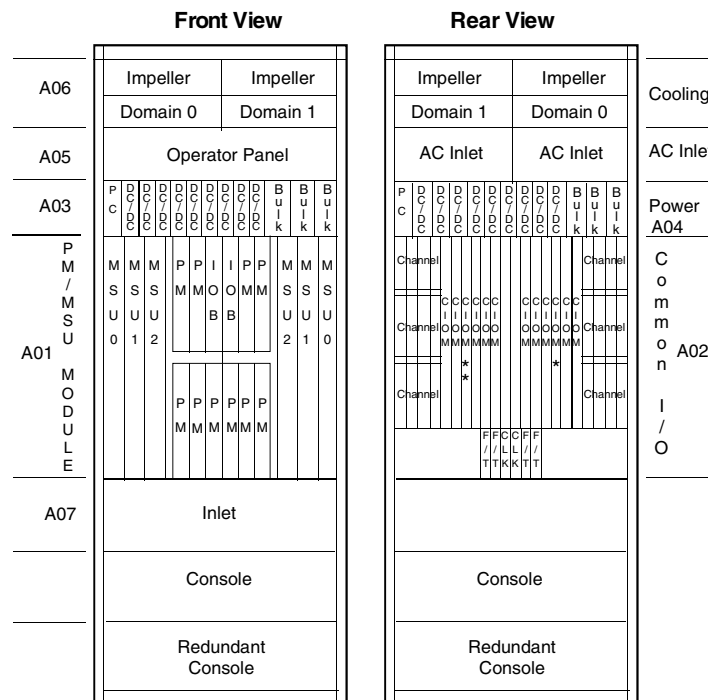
Front View

Rear View

A06

Impeller | Impeller

Domain 0 | Domain 1

A05

Operator Panel

A03

PC

DC/DC DC/DC DC/DC DC/DC DC/DC DC/DC DC/DC

Bulk Bulk Bulk

P M / M S U

A01

M O D U L E

MSU0 MSU1 MSU2

PM PM IOB IOB PM PM

MSU2 MSU1 MSU0

PM PM PM PM PM PM

A07

Inlet

Console

Redundant Console

Impeller | Impeller

Domain 1 | Domain 0

AC Inlet | AC Inlet

PC

DC/DC DC/DC DC/DC DC/DC DC/DC DC/DC DC/DC

Bulk Bulk Bulk

Channel Channel

CIOM CIOM CIOM CIOM CIOM

CIOM CIOM CIOM CIOM CIOM

Channel Channel

* * *

Channel Channel

F/T F/T CLK CLK F/T F/T

Console

Redundant Console

Cooling

AC Inle

Power A04

C o m m o n

A02

I / O